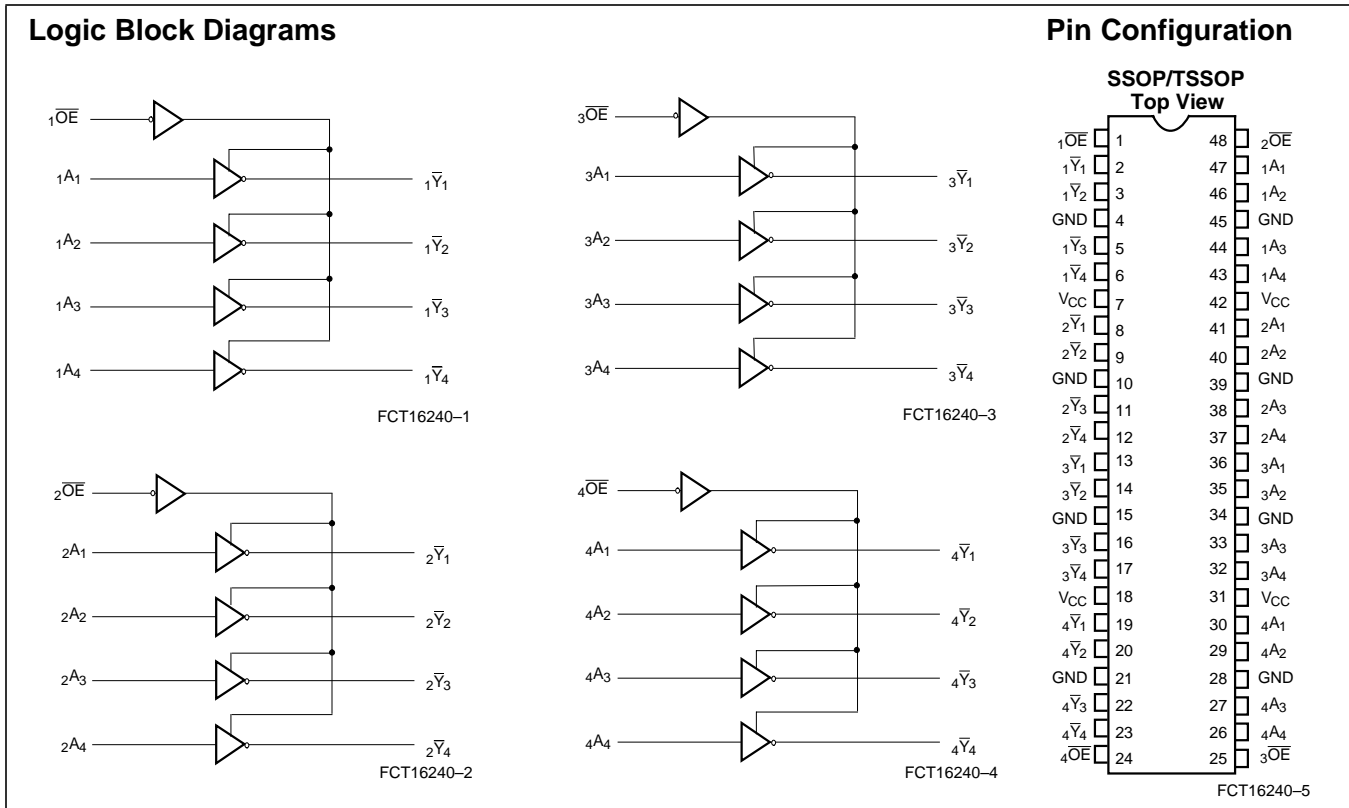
Logic Block Diagrams

Pin Configuration

$_1\overline{OE}$

$_1A_1$ $_1\overline{Y}_1$

$_1A_2$ $_1\overline{Y}_2$

$_1A_3$ $_1\overline{Y}_3$

$_1A_4$ $_1\overline{Y}_4$

FCT16240–1

$_3\overline{OE}$

$_3A_1$ $_3\overline{Y}_1$

$_3A_2$ $_3\overline{Y}_2$

$_3A_3$ $_3\overline{Y}_3$

$_3A_4$ $_3\overline{Y}_4$

FCT16240–3

$_2\overline{OE}$

$_2A_1$ $_2\overline{Y}_1$

$_2A_2$ $_2\overline{Y}_2$

$_2A_3$ $_2\overline{Y}_3$

$_2A_4$ $_2\overline{Y}_4$

FCT16240–2

$_4\overline{OE}$

$_4A_1$ $_4\overline{Y}_1$

$_4A_2$ $_4\overline{Y}_2$

$_4A_3$ $_4\overline{Y}_3$

$_4A_4$ $_4\overline{Y}_4$

FCT16240–4

SSOP/TSSOP
Top View

| | | | |
|---|---|---|---|
| $_1\overline{OE}$ | 1 | 48 | $_2\overline{OE}$ |
| $_1\overline{Y}_1$ | 2 | 47 | $_1A_1$ |
| $_1\overline{Y}_2$ | 3 | 46 | $_1A_2$ |
| GND | 4 | 45 | GND |
| $_1\overline{Y}_3$ | 5 | 44 | $_1A_3$ |
| $_1\overline{Y}_4$ | 6 | 43 | $_1A_4$ |
| $V_{CC}$ | 7 | 42 | $V_{CC}$ |
| $_2\overline{Y}_1$ | 8 | 41 | $_2A_1$ |
| $_2\overline{Y}_2$ | 9 | 40 | $_2A_2$ |
| GND | 10 | 39 | GND |
| $_2\overline{Y}_3$ | 11 | 38 | $_2A_3$ |
| $_2\overline{Y}_4$ | 12 | 37 | $_2A_4$ |
| $_3\overline{Y}_1$ | 13 | 36 | $_3A_1$ |
| $_3\overline{Y}_2$ | 14 | 35 | $_3A_2$ |
| GND | 15 | 34 | GND |
| $_3\overline{Y}_3$ | 16 | 33 | $_3A_3$ |
| $_3\overline{Y}_4$ | 17 | 32 | $_3A_4$ |
| $V_{CC}$ | 18 | 31 | $V_{CC}$ |
| $_4\overline{Y}_1$ | 19 | 30 | $_4A_1$ |
| $_4\overline{Y}_2$ | 20 | 29 | $_4A_2$ |
| GND | 21 | 28 | GND |
| $_4\overline{Y}_3$ | 22 | 27 | $_4A_3$ |
| $_4\overline{Y}_4$ | 23 | 26 | $_4A_4$ |
| $_4\overline{OE}$ | 24 | 25 | $_3\overline{OE}$ |

FCT16240–5